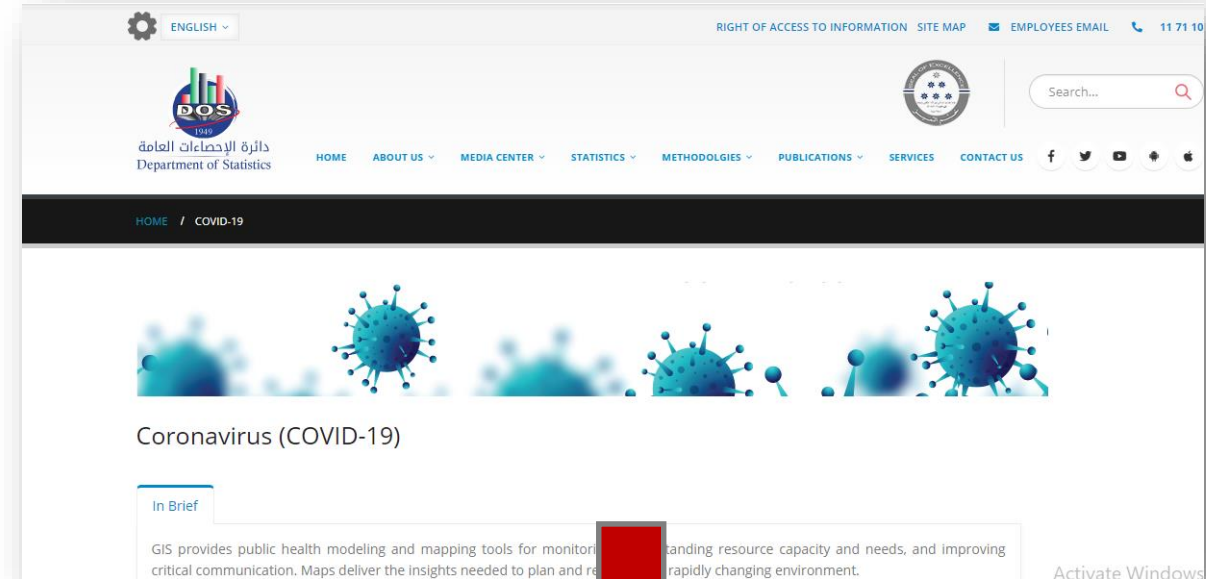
ENGLISH

RIGHT OF ACCESS TO INFORMATION SITE MAP EMPLOYEES EMAIL 11 71 10

DOS
1949
دائرة الإحصاءات العامة
Department of Statistics

HOME ABOUT US MEDIA CENTER STATISTICS METHODOLGIES PUBLICATIONS SERVICES CONTACT US

Search...

HOME / COVID-19

Coronavirus (COVID-19)

In Brief

GIS provides public health modeling and mapping tools for monitori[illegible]tanding resource capacity and needs, and improving critical communication. Maps deliver the insights needed to plan and re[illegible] rapidly changing environment.

Activate Windows